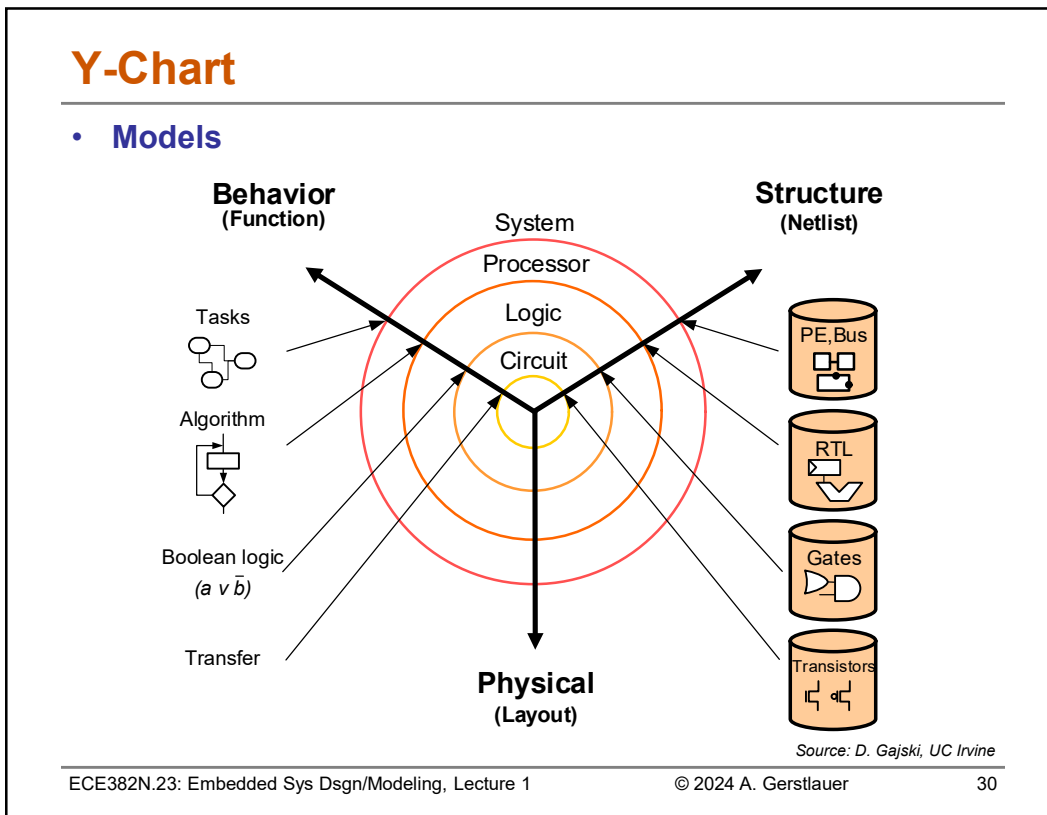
Y-Chart

• Models

Behavior
(Function)

Structure
(Netlist)

System
Processor
Logic
Circuit

Tasks

Algorithm

Boolean logic
$(a \vee \bar{b})$

Transfer

PE,Bus

RTL

Gates

Transistors

Physical
(Layout)

Source: D. Gajski, UC Irvine

ECE382N.23: Embedded Sys Dsgn/Modeling, Lecture 1 © 2024 A. Gerstlauer 30